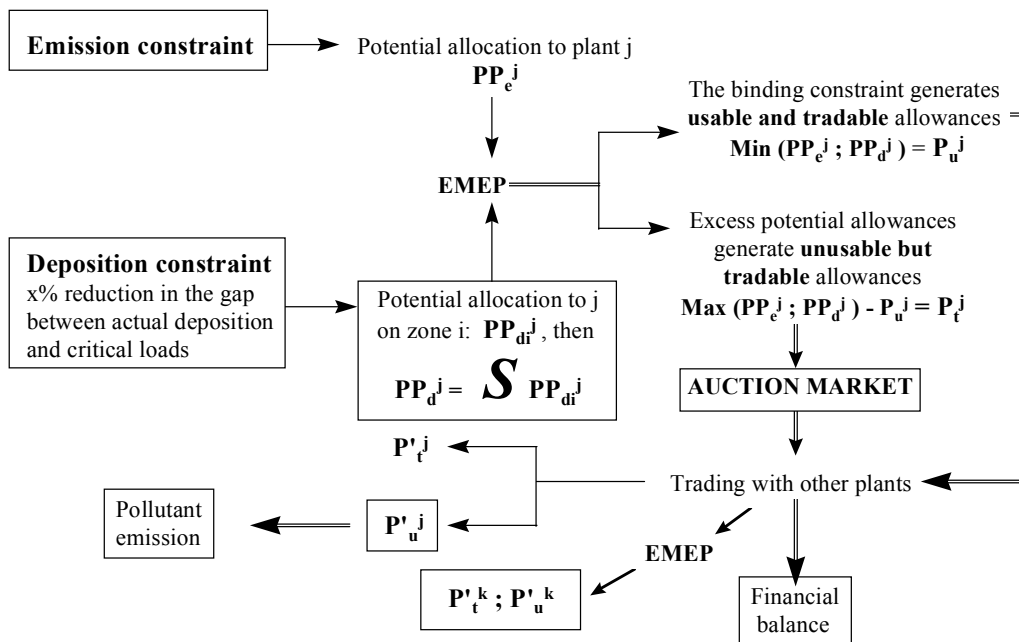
**Emission constraint**

Potential allocation to plant j
$PP_e^j$

EMEP

The binding constraint generates **usable and tradable** allowances =
**Min** $(PP_e^j ; PP_d^j) = P_u^j$

Excess potential allowances generate **unusable but tradable** allowances
**Max** $(PP_e^j ; PP_d^j) - P_u^j = P_t^j$

**Deposition constraint**
x% reduction in the gap between actual deposition and critical loads

Potential allocation to j on zone i: $PP_{di}^j$, then
$PP_d^j = S\, PP_{di}^j$

**AUCTION MARKET**

$P'_t{}^j$

Trading with other plants

Pollutant emission

$P'_u{}^j$

EMEP

$P'_t{}^k ; P'_u{}^k$

Financial balance